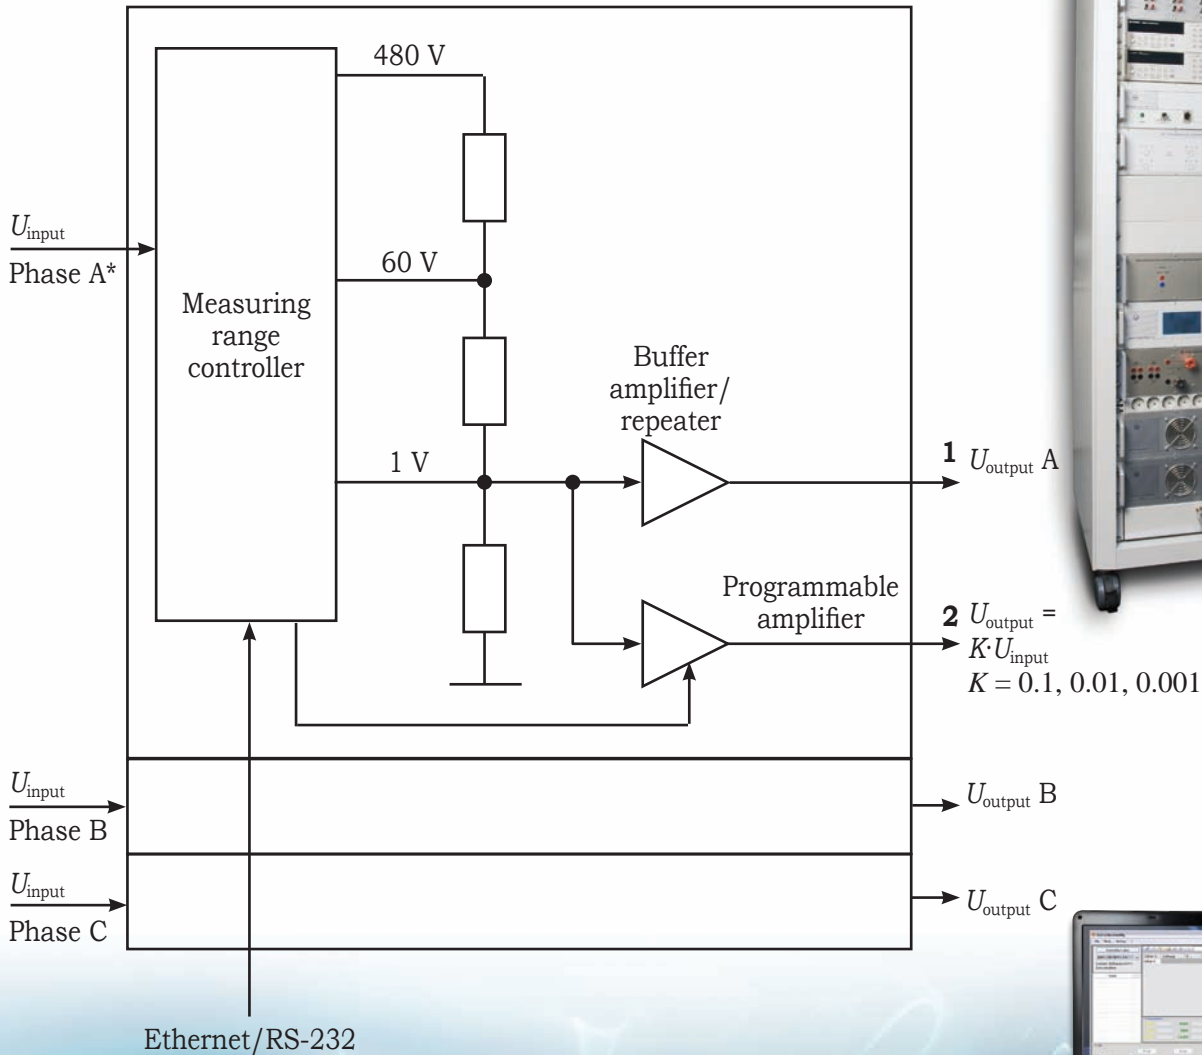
480 V

$U_{\text{input}}$
Phase A*

60 V

Measuring range controller

Buffer amplifier/ repeater

1 V

**1** $U_{\text{output}}$ A

Programmable amplifier

**2** $U_{\text{output}} = K \cdot U_{\text{input}}$
$K = 0.1, 0.01, 0.001$

$U_{\text{input}}$
Phase B

$U_{\text{output}}$ B

$U_{\text{input}}$
Phase C

$U_{\text{output}}$ C

Ethernet/RS-232